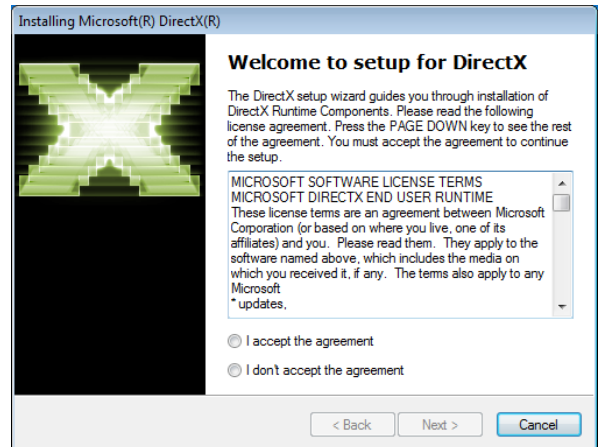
Installing Microsoft(R) DirectX(R)

Welcome to setup for DirectX

The DirectX setup wizard guides you through installation of DirectX Runtime Components. Please read the following license agreement. Press the PAGE DOWN key to see the rest of the agreement. You must accept the agreement to continue the setup.

MICROSOFT SOFTWARE LICENSE TERMS
MICROSOFT DIRECTX END USER RUNTIME
These license terms are an agreement between Microsoft Corporation (or based on where you live, one of its affiliates) and you. Please read them. They apply to the software named above, which includes the media on which you received it, if any. The terms also apply to any Microsoft
* updates,

I accept the agreement

I don't accept the agreement

< Back

Next >

Cancel